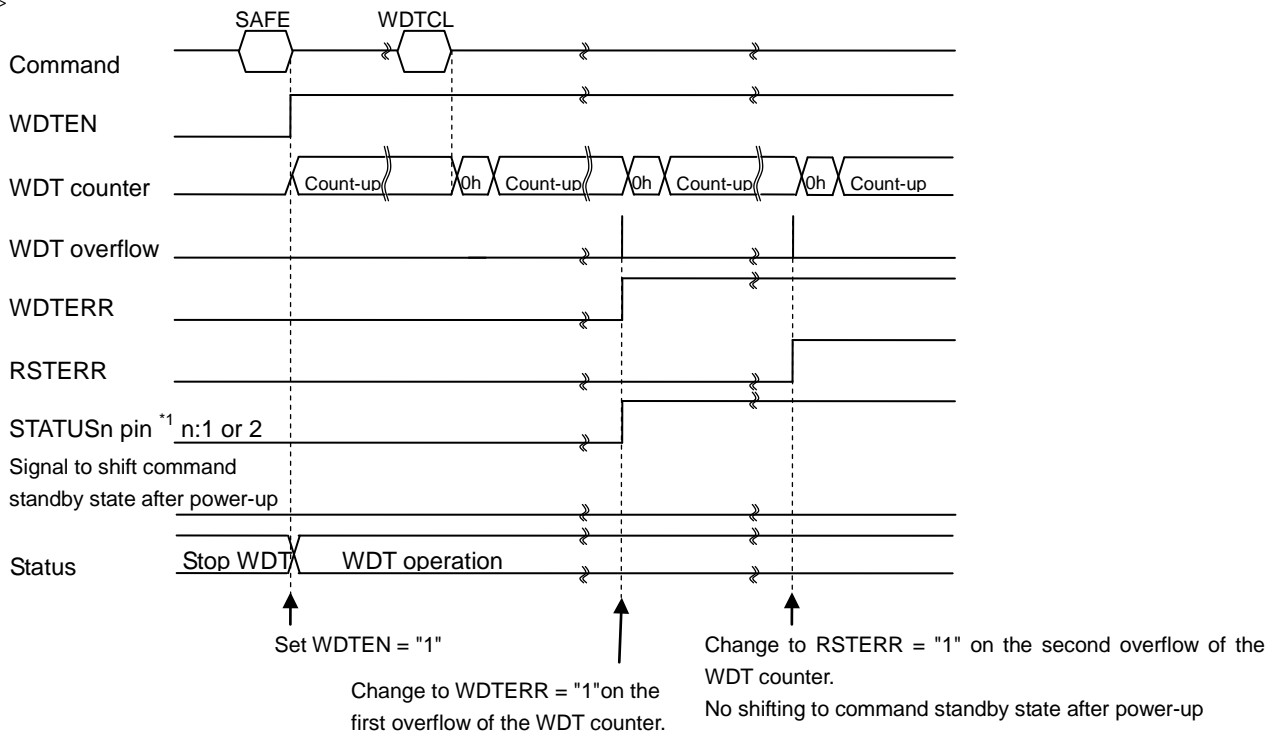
SAFE WDTCL

Command

WDTEN

WDT counter Count-up 0h Count-up 0h Count-up 0h Count-up

WDT overflow

WDTERR

RSTERR

STATUSn pin $^{*1}$ n:1 or 2

Signal to shift command standby state after power-up

Status Stop WDT WDT operation

Set WDTEN = "1"

Change to WDTERR = "1"on the first overflow of the WDT counter.

Change to RSTERR = "1" on the second overflow of the WDT counter.
No shifting to command standby state after power-up